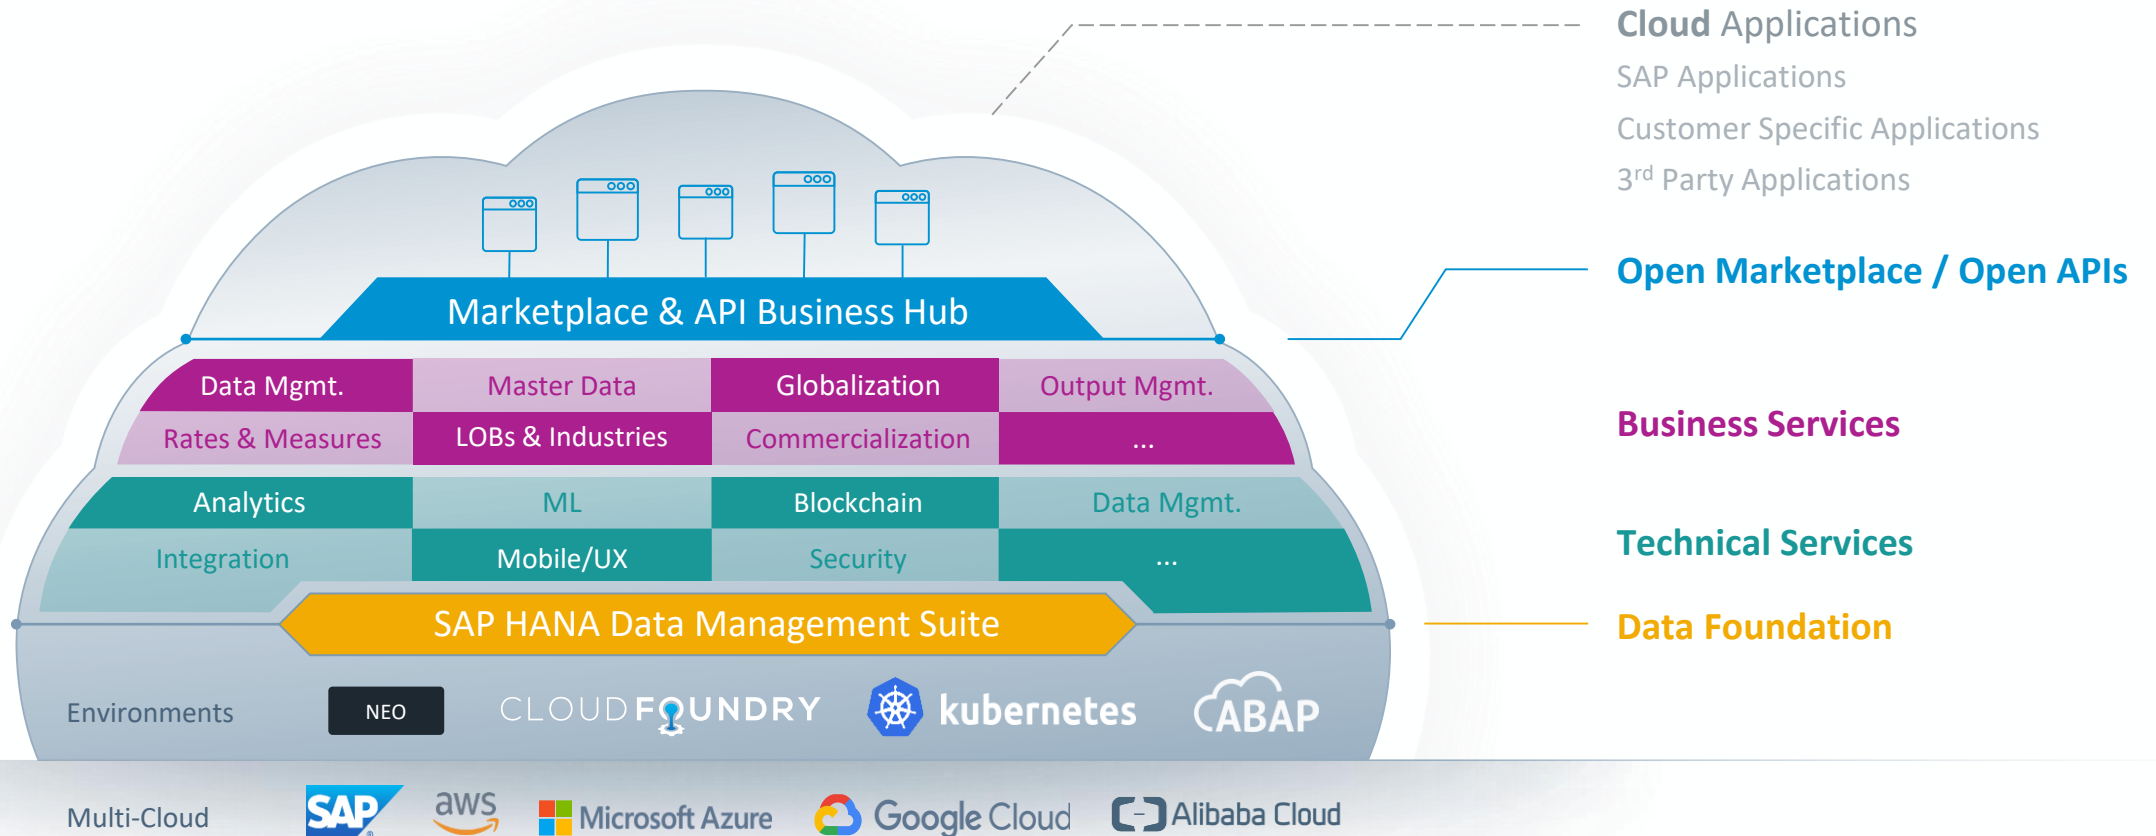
Cloud Applications
SAP Applications
Customer Specific Applications
3$^{rd}$ Party Applications

Open Marketplace / Open APIs

Business Services

Technical Services

Data Foundation

Marketplace & API Business Hub

| Data Mgmt. | Master Data | Globalization | Output Mgmt. |
|---|---|---|---|
| Rates & Measures | LOBs & Industries | Commercialization | ... |
| Analytics | ML | Blockchain | Data Mgmt. |
| Integration | Mobile/UX | Security | ... |

SAP HANA Data Management Suite

Environments NEO CLOUDFOUNDRY kubernetes ABAP

Multi-Cloud SAP aws Microsoft Azure Google Cloud Alibaba Cloud